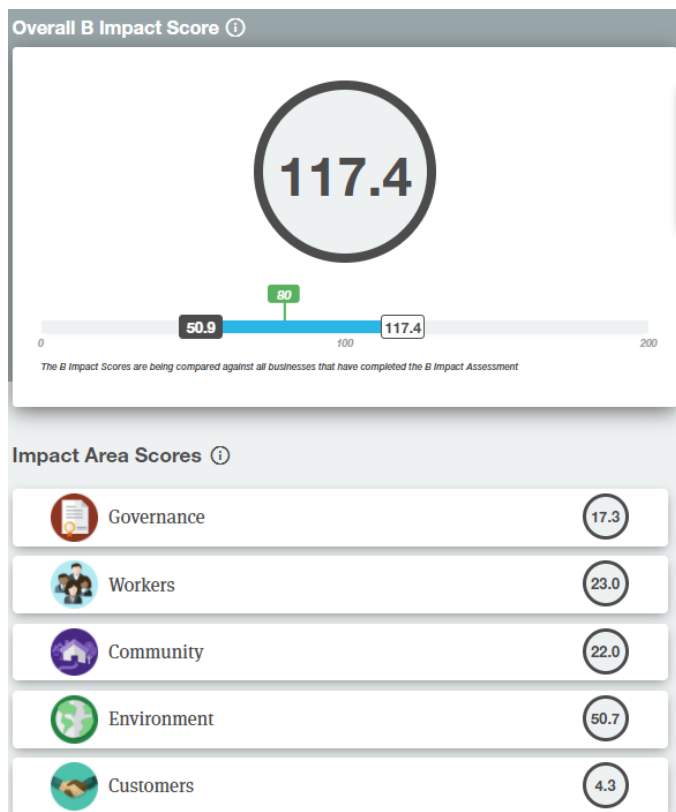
Overall B Impact Score ⓘ

117.4

80

50.9 117.4

0 100 200

The B Impact Scores are being compared against all businesses that have completed the B Impact Assessment

Impact Area Scores ⓘ

Governance 17.3

Workers 23.0

Community 22.0

Environment 50.7

Customers 4.3